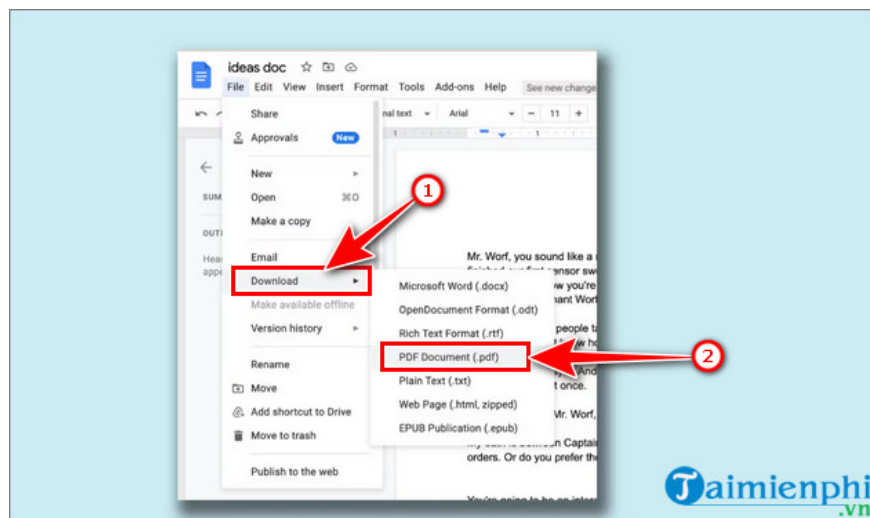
ideas doc

File Edit View Insert Format Tools Add-ons Help See new change

nal text Arial 11

SUM

OUT

Hea appe

Share
Approvals New

New
Open ⌘O
Make a copy

Email
Download
Make available offline
Version history

Rename
Move
Add shortcut to Drive
Move to trash

Publish to the web

1

Microsoft Word (.docx)
OpenDocument Format (.odt)
Rich Text Format (.rtf)
PDF Document (.pdf)
Plain Text (.txt)
Web Page (.html, zipped)
EPUB Publication (.epub)

2

Mr. Worf, you sound like a
finished our first sensor sw
w you're
nant Wor
people t
w ho
And
t once.
Mr. Worf,
n Captai
orders. Or do you prefer the

Taimienphi.vn